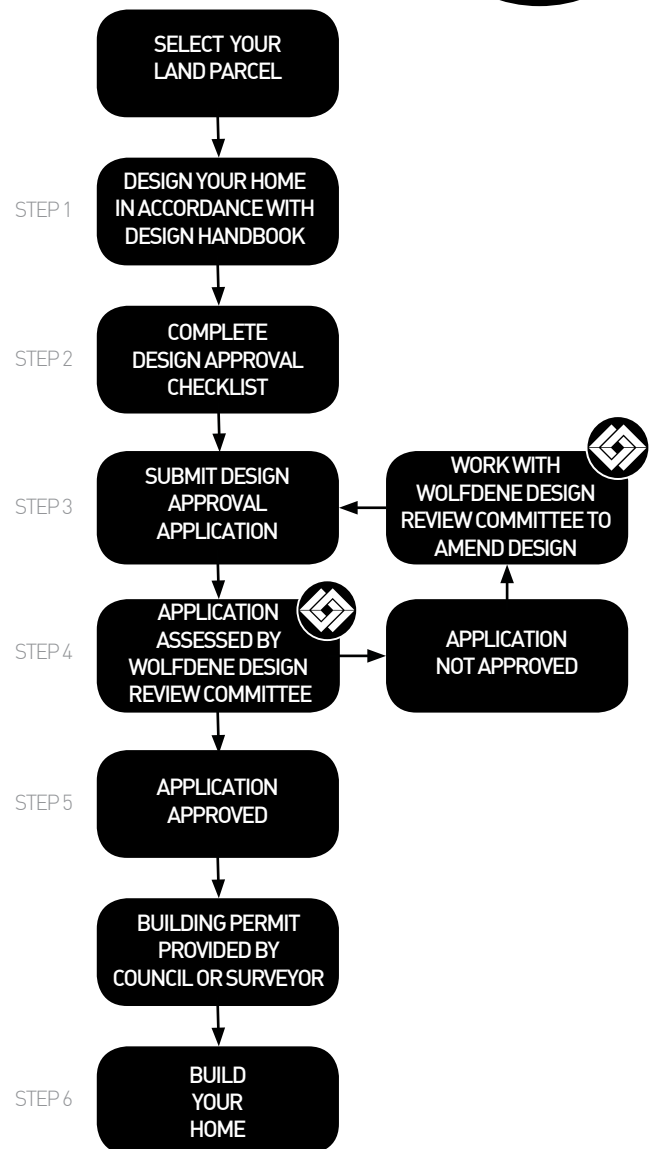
SELECT YOUR LAND PARCEL

STEP 1

DESIGN YOUR HOME IN ACCORDANCE WITH DESIGN HANDBOOK

STEP 2

COMPLETE DESIGN APPROVAL CHECKLIST

STEP 3

SUBMIT DESIGN APPROVAL APPLICATION

WORK WITH WOLFDENE DESIGN REVIEW COMMITTEE TO AMEND DESIGN

STEP 4

APPLICATION ASSESSED BY WOLFDENE DESIGN REVIEW COMMITTEE

APPLICATION NOT APPROVED

STEP 5

APPLICATION APPROVED

BUILDING PERMIT PROVIDED BY COUNCIL OR SURVEYOR

STEP 6

BUILD YOUR HOME